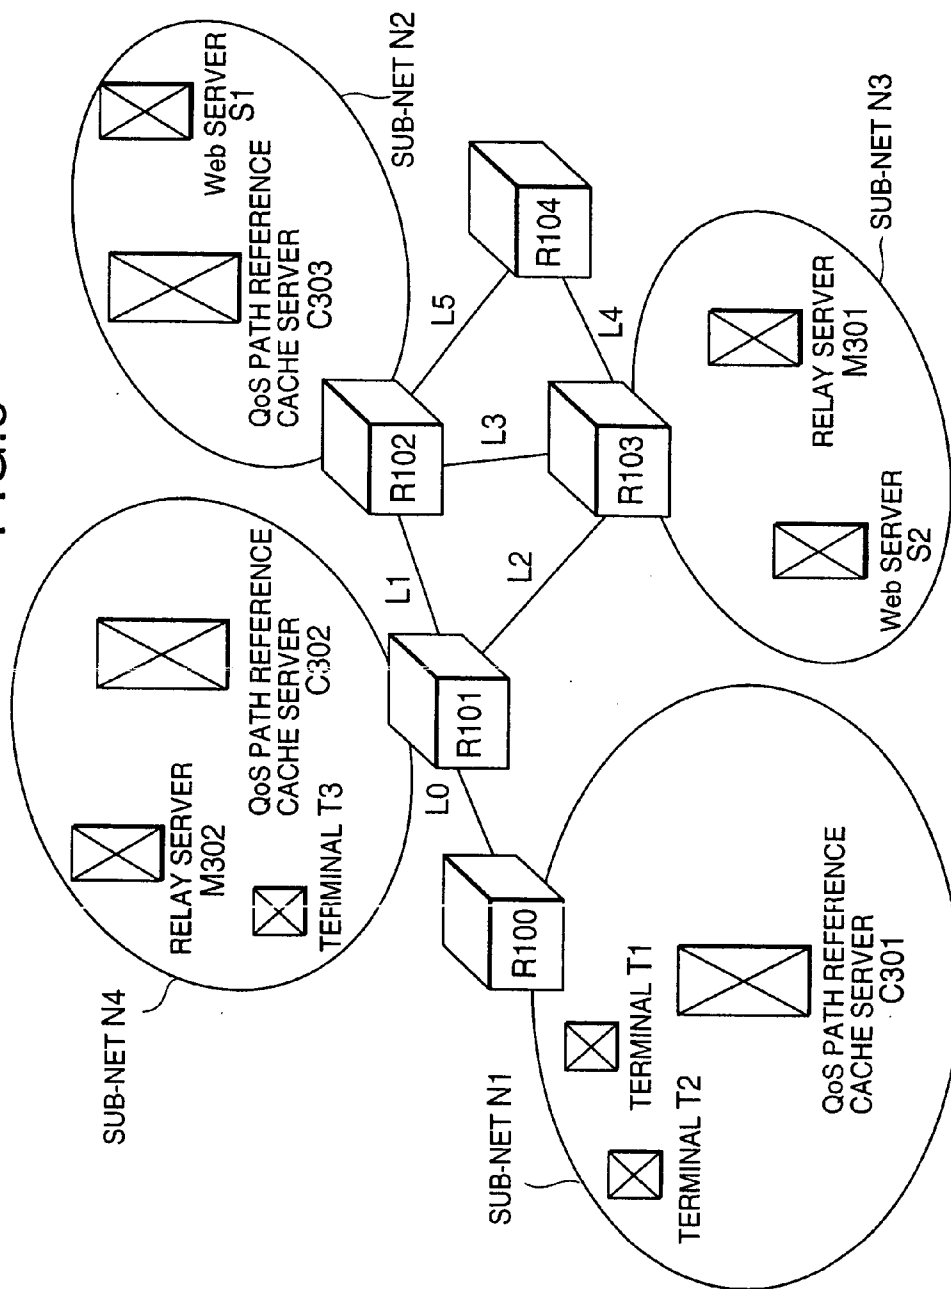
FIG.5

SUB-NET N2
Web SERVER S1
QoS PATH REFERENCE CACHE SERVER C303
R104
L5
R102
L3
L4
SUB-NET N3
RELAY SERVER M301
R103
Web SERVER S2
L1
L2
QoS PATH REFERENCE CACHE SERVER C302
R101
RELAY SERVER M302
TERMINAL T3
L0
SUB-NET N4
R100
TERMINAL T1
QoS PATH REFERENCE CACHE SERVER C301
TERMINAL T2
SUB-NET N1